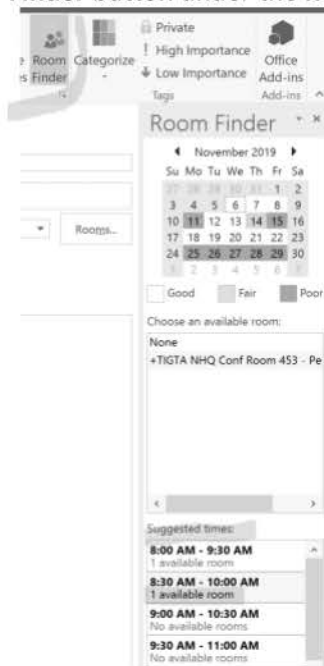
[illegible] button under the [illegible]

Room Finder
Categorize
Private
High Importance
Low Importance
Tags
Office Add-ins
Add-ins

Rooms...

Room Finder

November 2019

| Su | Mo | Tu | We | Th | Fr | Sa |
|---|---|---|---|---|---|---|
| 27 | 28 | 29 | 30 | 31 | 1 | 2 |
| 3 | 4 | 5 | 6 | 7 | 8 | 9 |
| 10 | 11 | 12 | 13 | 14 | 15 | 16 |
| 17 | 18 | 19 | 20 | 21 | 22 | 23 |
| 24 | 25 | 26 | 27 | 28 | 29 | 30 |
| 1 | 2 | 3 | 4 | 5 | 6 | 7 |

Good Fair Poor

Choose an available room:

None
+TIGTA NHQ Conf Room 453 - Pe

Suggested times:

8:00 AM - 9:30 AM
1 available room

8:30 AM - 10:00 AM
1 available room

9:00 AM - 10:30 AM
No available rooms

9:30 AM - 11:00 AM
No available rooms